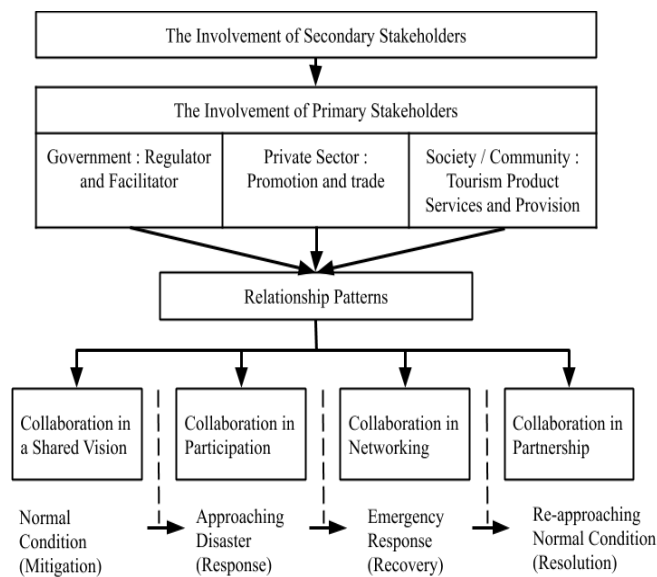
The Involvement of Secondary Stakeholders

The Involvement of Primary Stakeholders

Government : Regulator and Facilitator

Private Sector : Promotion and trade

Society / Community : Tourism Product Services and Provision

Relationship Patterns

Collaboration in a Shared Vision

Collaboration in Participation

Collaboration in Networking

Collaboration in Partnership

Normal Condition (Mitigation)

Approaching Disaster (Response)

Emergency Response (Recovery)

Re-approaching Normal Condition (Resolution)